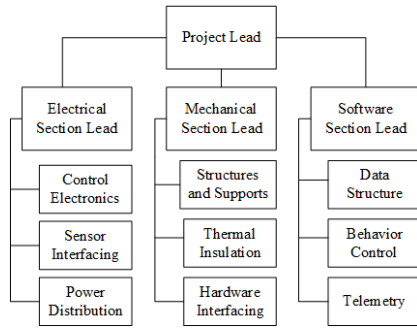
Project Lead

Electrical Section Lead

Control Electronics

Sensor Interfacing

Power Distribution

Mechanical Section Lead

Structures and Supports

Thermal Insulation

Hardware Interfacing

Software Section Lead

Data Structure

Behavior Control

Telemetry